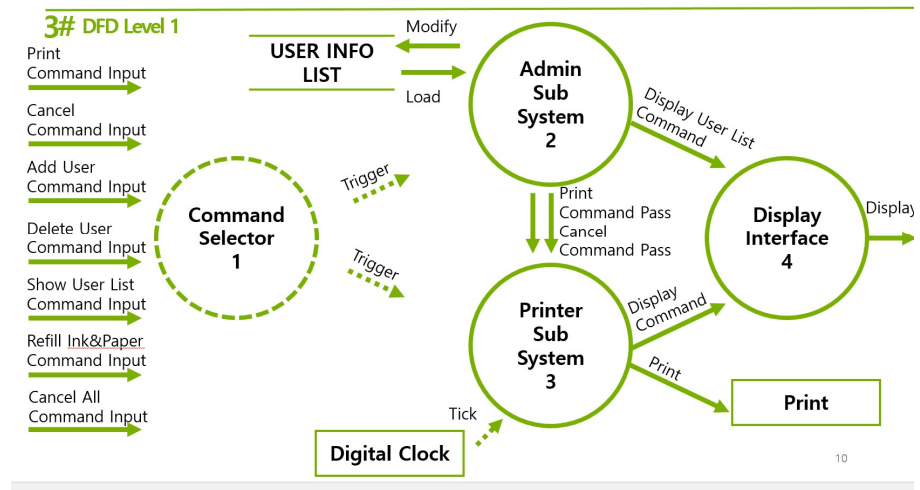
3# DFD Level 1

Print Command Input

Cancel Command Input

Add User Command Input

Delete User Command Input

Show User List Command Input

Refill Ink&Paper Command Input

Cancel All Command Input

Command Selector 1

Trigger

Trigger

USER INFO LIST

Modify

Load

Admin Sub System 2

Display User List Command

Print Command Pass

Cancel Command Pass

Display Interface 4

Display

Printer Sub System 3

Display Command

Print

Print

Tick

Digital Clock

10